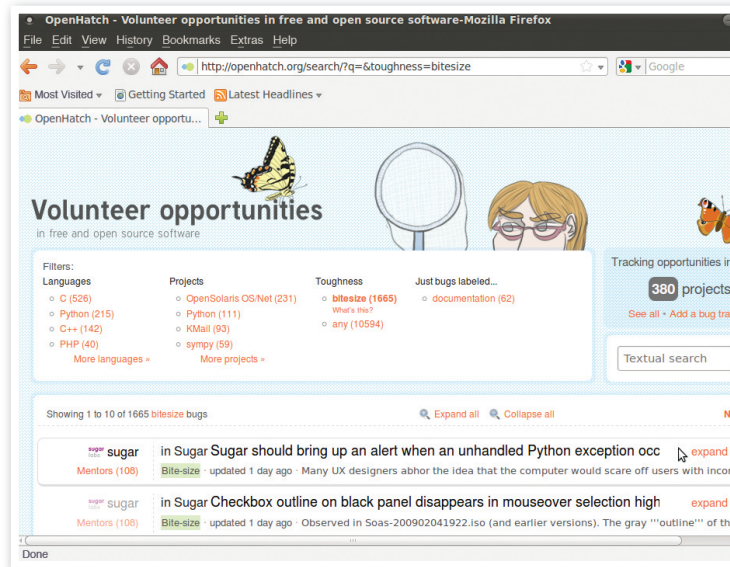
OpenHatch - Volunteer opportunities in free and open source software-Mozilla Firefox

File Edit View History Bookmarks Extras Help

http://openhatch.org/search/?q=&toughness=bitesize

Google

Most Visited Getting Started Latest Headlines

OpenHatch - Volunteer opportu...

Volunteer opportunities
in free and open source software

Filters:

Languages
C (526)
Python (215)
C++ (142)
PHP (40)
More languages »

Projects
OpenSolaris OS/Net (231)
Python (111)
KMail (93)
sympy (59)
More projects »

Toughness
bitesize (1665)
What's this?
any (10594)

Just bugs labeled...
documentation (62)

Tracking opportunities i

380 projects

See all • Add a bug tra

Textual search

Showing 1 to 10 of 1665 bitesize bugs

Expand all Collapse all

N

sugar labs sugar
Mentors (108)

in Sugar Sugar should bring up an alert when an unhandled Python exception occ

expand

Bite-size • updated 1 day ago • Many UX designers abhor the idea that the computer would scare off users with inco

sugar labs sugar
Mentors (108)

in Sugar Checkbox outline on black panel disappears in mouseover selection high

expand

Bite-size • updated 1 day ago • Observed in Soas-200902041922.iso (and earlier versions). The gray '''outline''' of th

Done